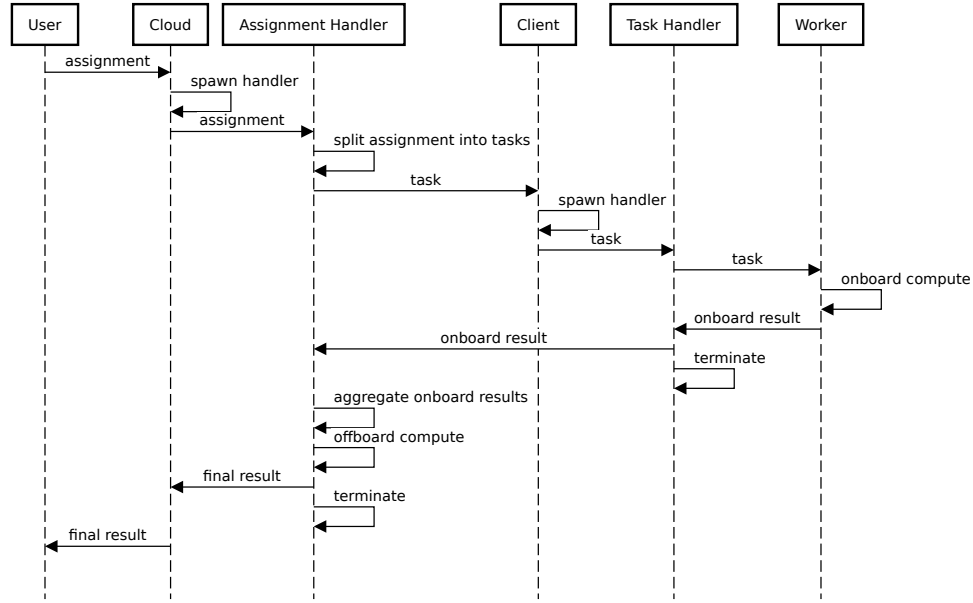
User

Cloud

Assignment Handler

Client

Task Handler

Worker

assignment

spawn handler

assignment

split assignment into tasks

task

spawn handler

task

task

onboard compute

onboard result

onboard result

terminate

aggregate onboard results

offboard compute

final result

terminate

final result